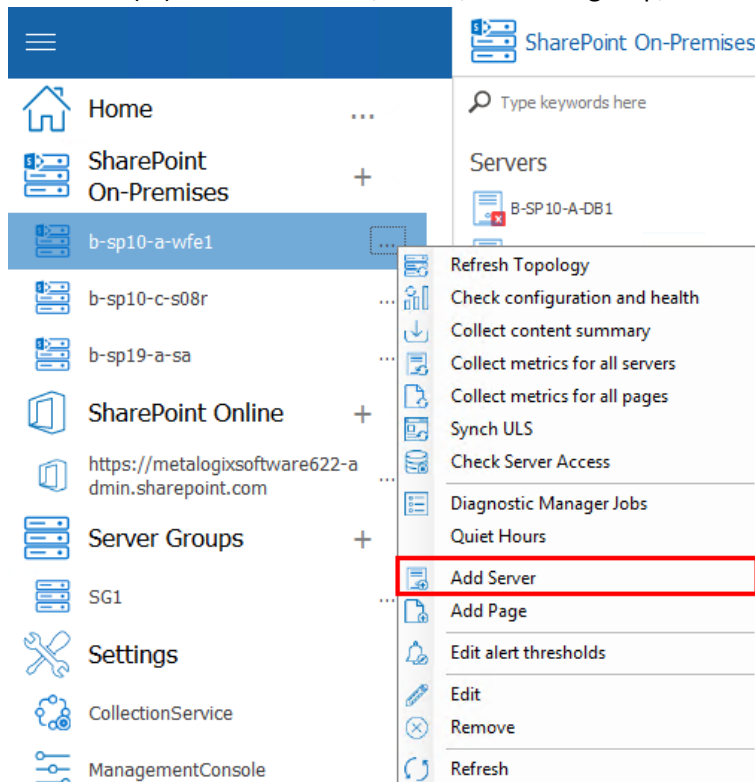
Home ...

SharePoint On-Premises +

b-sp10-a-wfe1 ...

b-sp10-c-s08r ...

b-sp19-a-sa ...

SharePoint Online +

https://metalogixsoftware622-admin.sharepoint.com ...

Server Groups +

SG1 ...

Settings

CollectionService

ManagementConsole

SharePoint On-Premises

Type keywords here

Servers

B-SP10-A-DB1

Refresh Topology
Check configuration and health
Collect content summary
Collect metrics for all servers
Collect metrics for all pages
Synch ULS
Check Server Access
Diagnostic Manager Jobs
Quiet Hours
Add Server
Add Page
Edit alert thresholds
Edit
Remove
Refresh